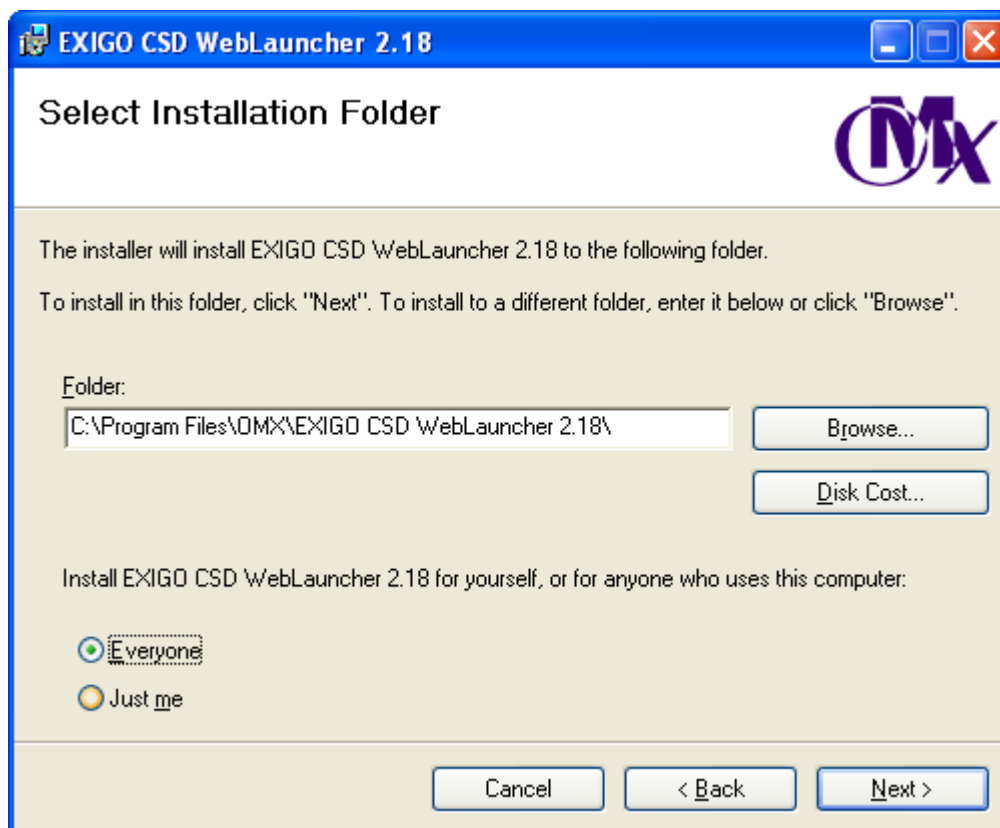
EXIGO CSD WebLauncher 2.18

Select Installation Folder

OMX

The installer will install EXIGO CSD WebLauncher 2.18 to the following folder.

To install in this folder, click "Next". To install to a different folder, enter it below or click "Browse".

Folder:

C:\Program Files\OMX\EXIGO CSD WebLauncher 2.18\

Browse...

Disk Cost...

Install EXIGO CSD WebLauncher 2.18 for yourself, or for anyone who uses this computer:

Everyone

Just me

Cancel

< Back

Next >